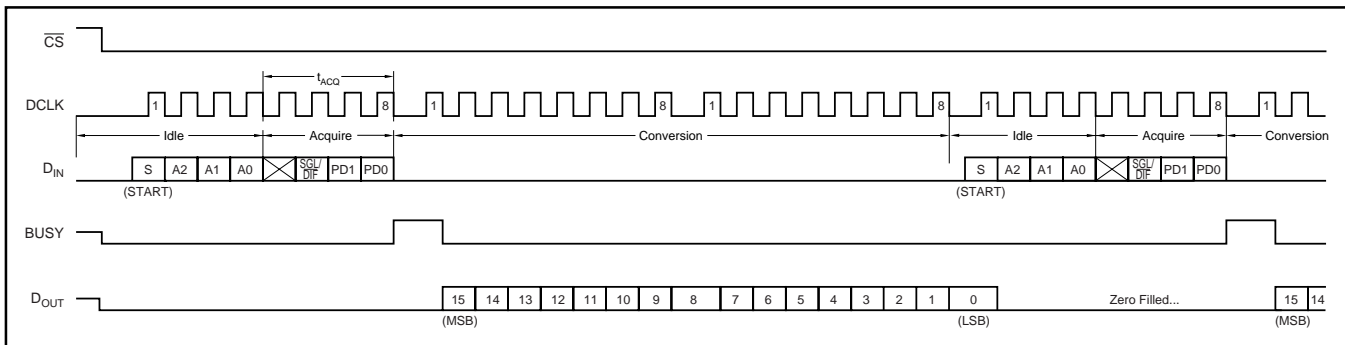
$\overline{CS}$

$t_{ACQ}$

DCLK 1 8 1 8 1 8 1 8 1

Idle Acquire Conversion Idle Acquire Conversion

$D_{IN}$ S A2 A1 A0 SGL/$\overline{DIF}$ PD1 PD0 S A2 A1 A0 SGL/$\overline{DIF}$ PD1 PD0

(START) (START)

BUSY

$D_{OUT}$ 15 14 13 12 11 10 9 8 7 6 5 4 3 2 1 0 Zero Filled... 15 14

(MSB) (LSB) (MSB)